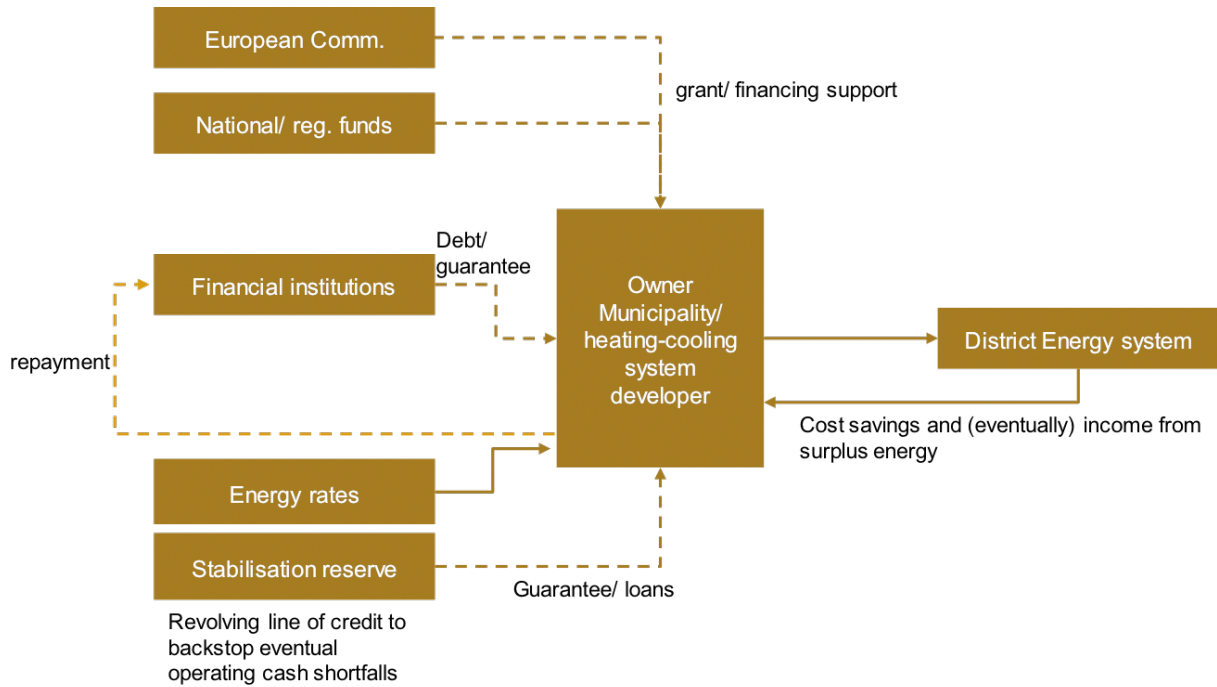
European Comm.

grant/ financing support

National/ reg. funds

Debt/ guarantee

Financial institutions

Owner Municipality/ heating-cooling system developer

District Energy system

repayment

Cost savings and (eventually) income from surplus energy

Energy rates

Stabilisation reserve

Guarantee/ loans

Revolving line of credit to backstop eventual operating cash shortfalls